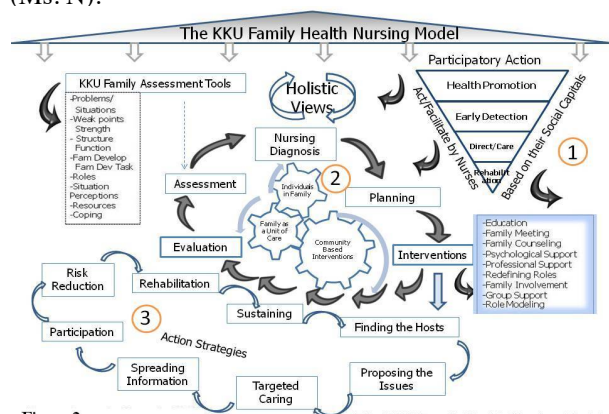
(Ms. N).

The KKU Family Health Nursing Model

Participatory Action

Health Promotion

Early Detection

Direct Care

Rehabilitation

Act/Facilitate by Nurses

Based on their Social Capitals

1

KKU Family Assessment Tools
-Problems/ Situations
-Weak points Strength
- Structure Function
-Fam Develop Fam Dev Task
-Roles
-Situation Perceptions
-Resources
-Coping

Holistic Views

Nursing Diagnosis

Assessment

2

Individuals in Family

Family as a Unit of Care

Community Based Interventions

Planning

Evaluation

Interventions

-Education
-Family Meeting
-Family Counseling
-Psychological Support
-Professional Support
-Redefining Roles
-Family Involvement
-Group Support
-Role Modeling

Risk Reduction

Rehabilitation

Sustaining

Finding the Hosts

3

Participation

Action Strategies

Spreading Information

Targeted Caring

Proposing the Issues

Figure 2